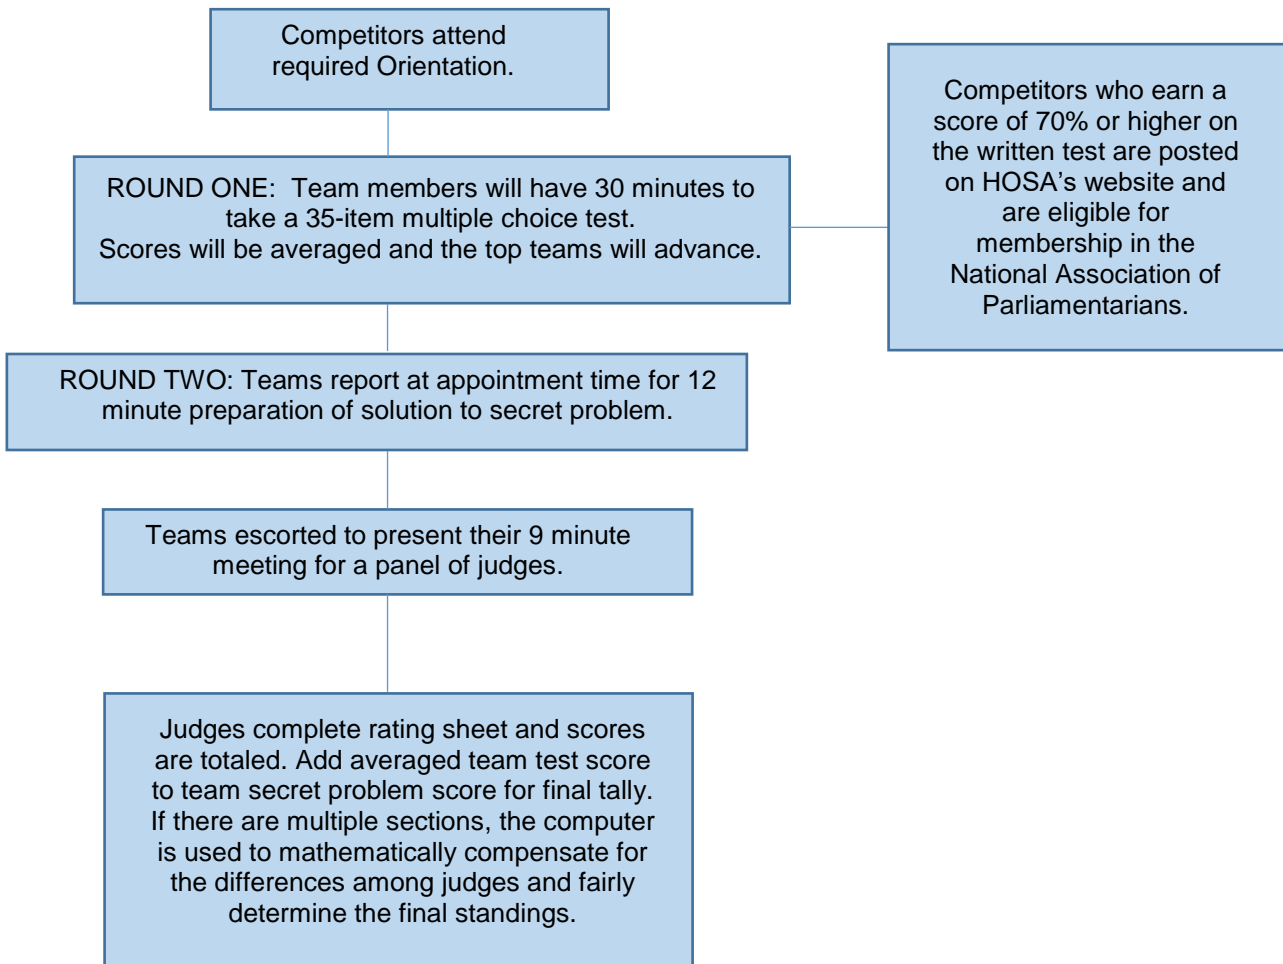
Competitors attend required Orientation.

ROUND ONE: Team members will have 30 minutes to take a 35-item multiple choice test.
Scores will be averaged and the top teams will advance.

Competitors who earn a score of 70% or higher on the written test are posted on HOSA's website and are eligible for membership in the National Association of Parliamentarians.

ROUND TWO: Teams report at appointment time for 12 minute preparation of solution to secret problem.

Teams escorted to present their 9 minute meeting for a panel of judges.

Judges complete rating sheet and scores are totaled. Add averaged team test score to team secret problem score for final tally. If there are multiple sections, the computer is used to mathematically compensate for the differences among judges and fairly determine the final standings.